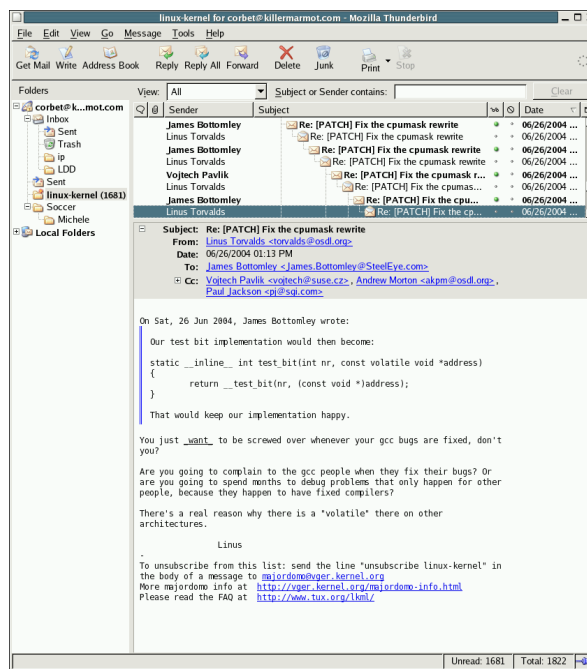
linux-kernel for corbet@killermarmot.com - Mozilla Thunderbird

File Edit View Go Message Tools Help

Get Mail Write Address Book Reply Reply All Forward Delete Junk Print Stop

Folders

corbet@k...mot.com
Inbox
Sent
Trash
ip
LDD
Sent
linux-kernel (1681)
Soccer
Michele
Local Folders

View: All Subject or Sender contains: Clear

| Sender | Subject | Date |
|---|---|---|
| James Bottomley | Re: [PATCH] Fix the cpumask rewrite | 06/26/2004 ... |
| Linus Torvalds | Re: [PATCH] Fix the cpumask rewrite | 06/26/2004 ... |
| James Bottomley | Re: [PATCH] Fix the cpumask rewrite | 06/26/2004 ... |
| Linus Torvalds | Re: [PATCH] Fix the cpumask rewrite | 06/26/2004 ... |
| Vojtech Pavlik | Re: [PATCH] Fix the cpumask r... | 06/26/2004 ... |
| Linus Torvalds | Re: [PATCH] Fix the cpumas... | 06/26/2004 ... |
| James Bottomley | Re: [PATCH] Fix the cpu... | 06/26/2004 ... |
| Linus Torvalds | Re: [PATCH] Fix the cp... | 06/26/2004 ... |

Subject: Re: [PATCH] Fix the cpumask rewrite
From: Linus Torvalds <torvalds@osdl.org>
Date: 06/26/2004 01:13 PM
To: James Bottomley <James.Bottomley@SteelEye.com>
Cc: Vojtech Pavlik <vojtech@suse.cz>, Andrew Morton <akpm@osdl.org>, Paul Jackson <pj@sgi.com>

On Sat, 26 Jun 2004, James Bottomley wrote:

Our test bit implementation would then become:

static __inline__ int test_bit(int nr, const volatile void *address)
{
return __test_bit(nr, (const void *)address);
}

That would keep our implementation happy.

You just _want_ to be screwed over whenever your gcc bugs are fixed, don't you?

Are you going to complain to the gcc people when they fix their bugs? Or are you going to spend months to debug problems that only happen for other people, because they happen to have fixed compilers?

There's a real reason why there is a "volatile" there on other architectures.

Linus
-
To unsubscribe from this list: send the line "unsubscribe linux-kernel" in the body of a message to majordomo@vger.kernel.org
More majordomo info at http://vger.kernel.org/majordomo-info.html
Please read the FAQ at http://www.tux.org/lkml/

Unread: 1681 Total: 1822